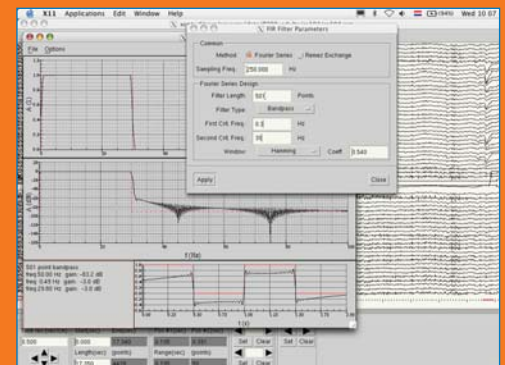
X11 Applications Edit Window Help

Wed 10:07

File Options

FIR Filter Parameters

Common

Method Fourier Series Remez Exchange

Sampling Freq. 250.000 Hz

Fourier Series Design

Filter Length 501 Points

Filter Type Bandpass

First Crit. Freq. 0.5 Hz

Second Crit. Freq. 30 Hz

Window Hamming Coeff 0.540

Apply

Close

f (Hz)

501 point bandpass
freq 50.00 Hz gain -63.2 dB
freq 0.49 Hz gain -3.0 dB
freq 29.80 Hz gain -3.0 dB

0.500

0.000

Length(sec)

Range(sec)

Set Clear

Set Clear

Set Clear